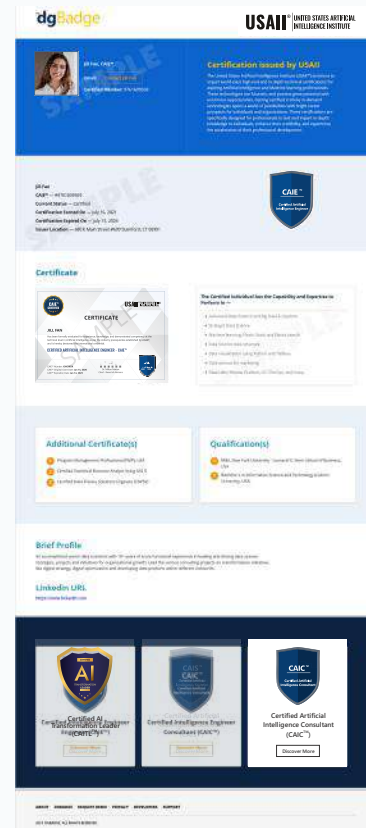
dgBadge

USAII | UNITED STATES ARTIFICIAL INTELLIGENCE INSTITUTE

Jill Fan, CAIC™

Certification Issued by USAII

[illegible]

SAMPLE

Jill Fan
CAIC™

CAIC™
Certified Artificial Intelligence Engineer

Certificate

CERTIFICATE

JILL FAN

CERTIFIED ARTIFICIAL INTELLIGENCE ENGINEER - CAIE™

The Certified Individual has the Capability and Expertise to Perform in ™

Additional Certificate(s)

Qualification(s)

Brief Profile

LinkedIn URL

AI
Certified AI Transformation Leader (CAITL™)
Discover More

CAIE™
Certified Intelligence Engineer Consultant (CAIE™)
Discover More

CAIC™
Certified Artificial Intelligence Consultant
Certified Artificial Intelligence Consultant (CAIC™)
Discover More

ABOUT CONTACT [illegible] PRIVACY DEVELOPERS SUPPORT